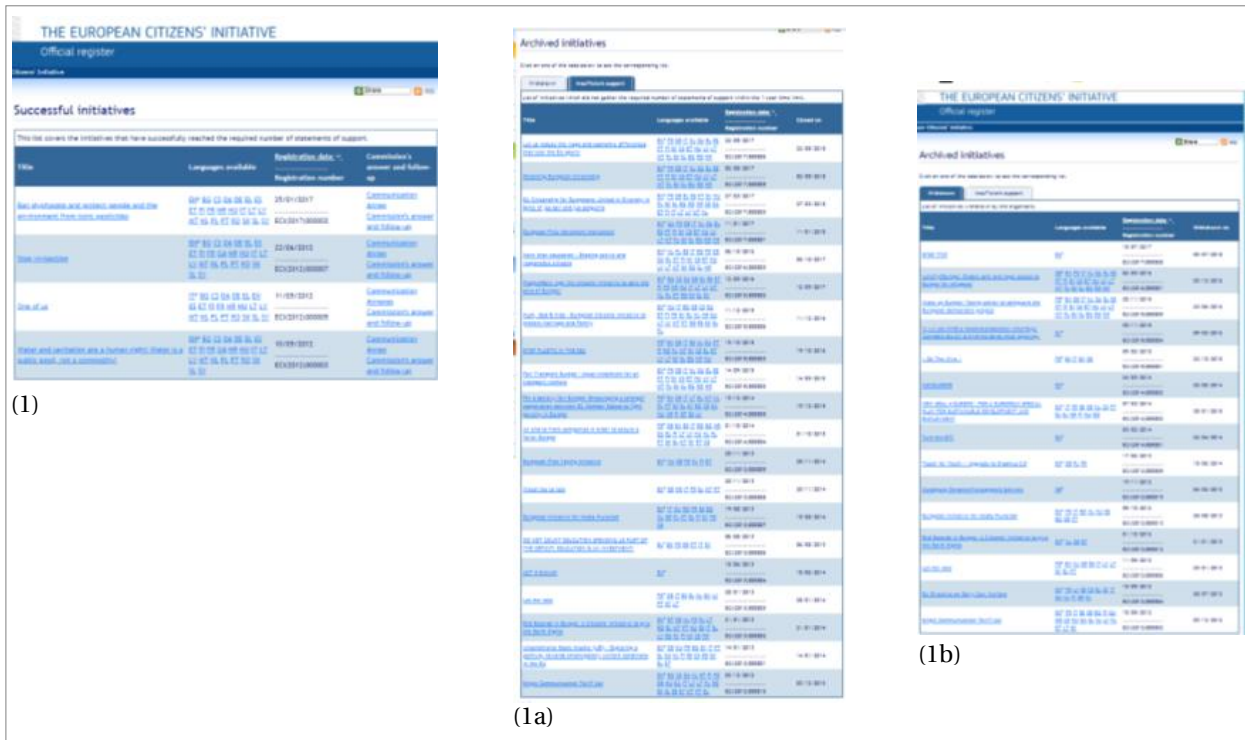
THE EUROPEAN CITIZENS' INITIATIVE

Official register

Successful initiatives

This list covers the initiatives that have successfully reached the required number of statements of support.

| Title | Languages available | Registration date / Registration number | Commission's answer and follow-up |
|---|---|---|---|
| Ban glyphosate and protect people and the environment from toxic pesticides | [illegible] | 25/01/2017 ECI(2017)000002 | Communication Annex Commission's answer and follow-up |
| Stop vivisection | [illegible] | 22/06/2012 ECI(2012)000007 | Communication Annex Commission's answer and follow-up |
| One of us | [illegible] | 11/05/2012 ECI(2012)000005 | Communication Annex Commission's answer and follow-up |
| Water and sanitation are a human right! Water is a public good, not a commodity! | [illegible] | 10/05/2012 ECI(2012)000003 | Communication Annex Commission's answer and follow-up |

(1)

Archived initiatives

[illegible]

(1a)

THE EUROPEAN CITIZENS' INITIATIVE

Official register

Archived initiatives

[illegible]

(1b)